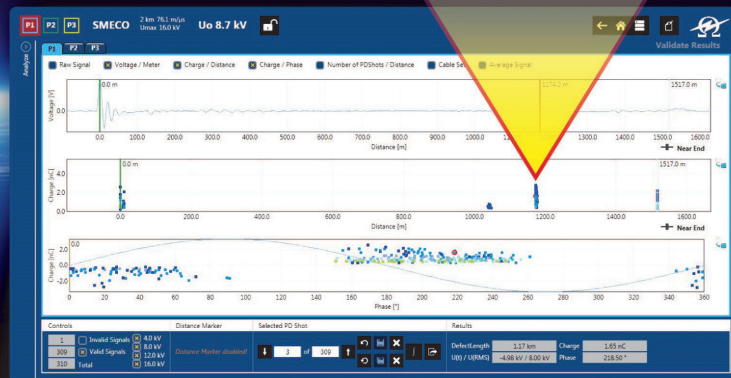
P1 P2 P3 SMECO 2 km 76.1 m/µs Umax 16.0 kV Uo 8.7 kV

Validate Results

Analysis

P1 P2 P3

Raw Signal Voltage / Meter Charge / Distance Charge / Phase Number of PDShots / Distance Cable Se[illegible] Average Signal

0.0 m

1174.2 m

1517.0 m

Voltage [V]

0.0

0.0 100.0 200.0 300.0 400.0 500.0 600.0 700.0 800.0 900.0 1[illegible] 1300.0 1400.0 1500.0 1600.0

Distance [m]

Near End

0.0 m

1517.0 m

Charge [nC]

4.0

2.0

0.0

0.0 200.0 400.0 600.0 800.0 1000.0 1200.0 1400.0 1600.0

Distance [m]

Near End

0.0

Charge [nC]

2.0

0.0

-2.0

0 20 40 60 80 100 120 140 160 180 200 220 240 260 280 300 320 340 360

Phase [°]

Controls

1 Invalid Signals

309 Valid Signals

310 Total

4.0 kV

8.0 kV

12.0 kV

16.0 kV

Distance Marker

Distance Marker disabled

Selected PD Shot

3 of 309

Results

DefectLength 1.17 km

Charge 1.65 nC

U(t) / U(RMS) -4.98 kV / 8.00 kV

Phase 218.50 °